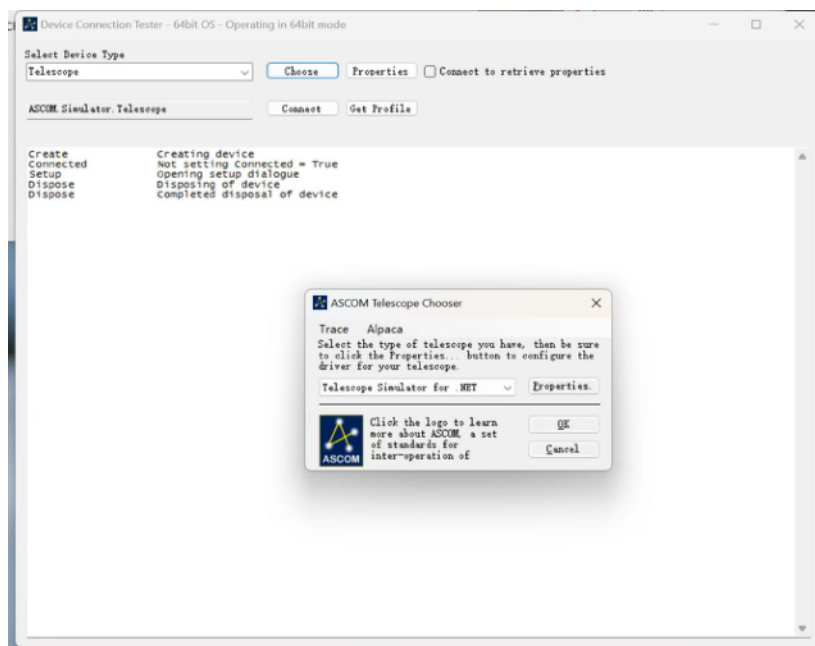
Device Connection Tester - 64bit OS - Operating in 64bit mode

Select Device Type

Telescope

Choose

Properties

Connect to retrieve properties

ASCOM.Simulator.Telescope

Connect

Get Profile

| | |
|---|---|
| Create | Creating device |
| Connected | Not setting Connected = True |
| Setup | Opening setup dialogue |
| Dispose | Disposing of device |
| Dispose | Completed disposal of device |

ASCOM Telescope Chooser

Trace Alpaca

Select the type of telescope you have, then be sure to click the Properties... button to configure the driver for your telescope.

Telescope Simulator for .NET

Properties...

Click the logo to learn more about ASCOM, a set of standards for inter-operation of

OK

Cancel

ASCOM